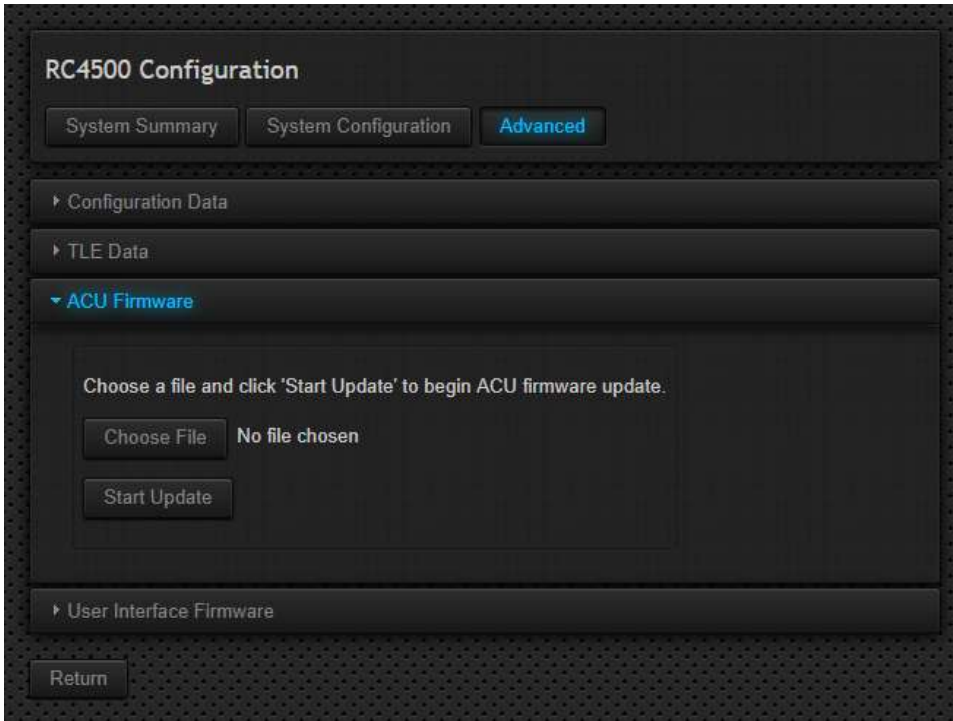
RC4500 Configuration

System Summary
System Configuration
Advanced

Configuration Data

TLE Data

ACU Firmware

Choose a file and click 'Start Update' to begin ACU firmware update.

Choose File No file chosen

Start Update

User Interface Firmware

Return